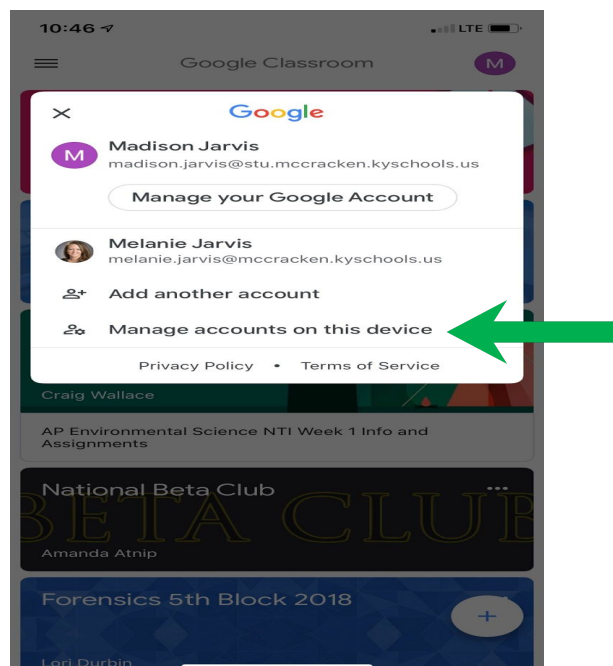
10:46
LTE

Google Classroom
M

Google

M
Madison Jarvis
madison.jarvis@stu.mccracken.kyschools.us
Manage your Google Account

Melanie Jarvis
melanie.jarvis@mccracken.kyschools.us

Add another account

Manage accounts on this device

Privacy Policy • Terms of Service

Craig Wallace

AP Environmental Science NTI Week 1 Info and Assignments

National Beta Club
BETA CLUB
Amanda Atnip

Forensics 5th Block 2018
Lori Durbin
+